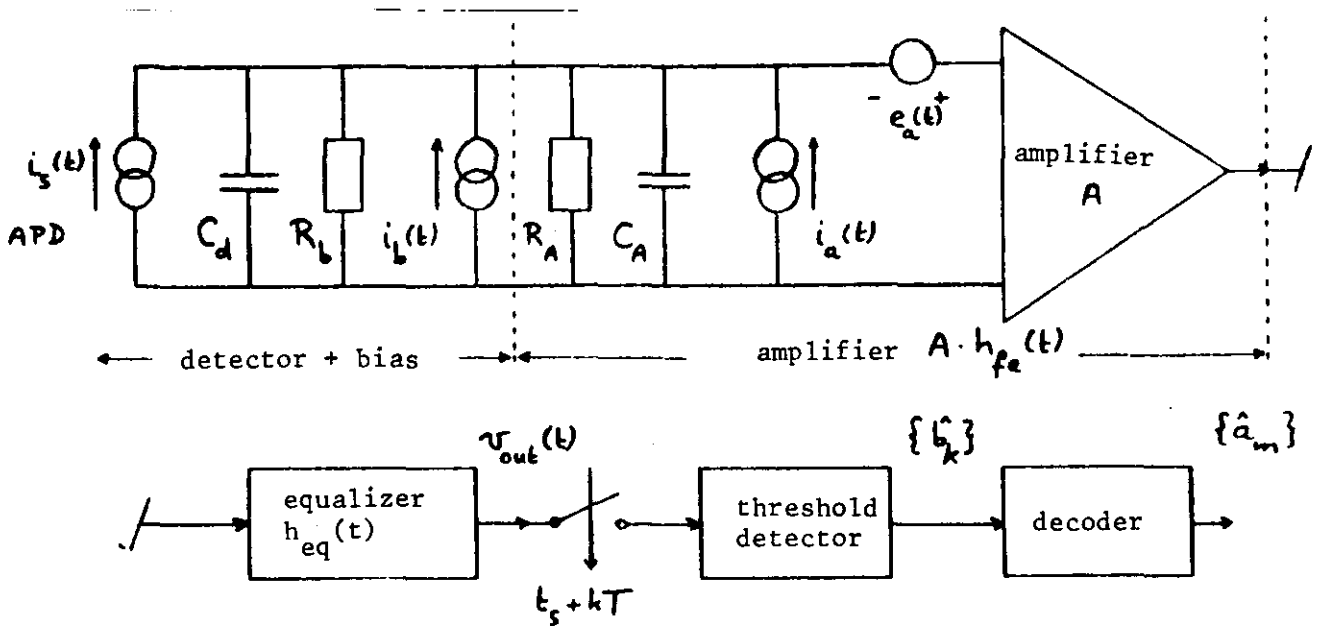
$i_s(t)$

APD

$C_d$

$R_b$

$i_b(t)$

$R_A$

$C_A$

$i_a(t)$

$- e_a(t) +$

amplifier
$A$

detector + bias

amplifier $A \cdot h_{fe}(t)$

equalizer
$h_{eq}(t)$

$v_{out}(t)$

$t_s + kT$

threshold detector

$\{\hat{b}_k\}$

decoder

$\{\hat{a}_m\}$